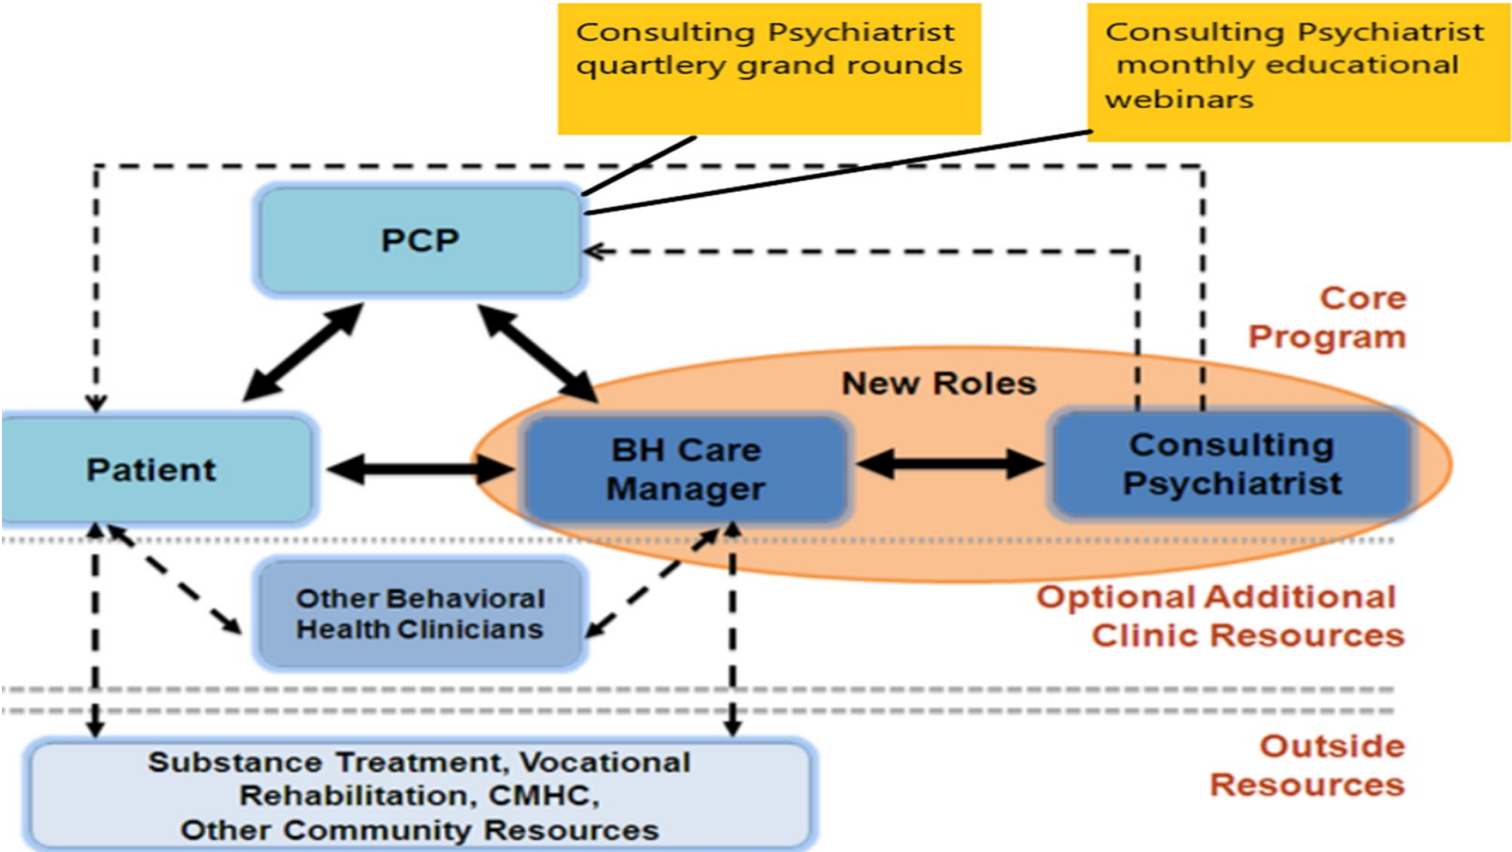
Consulting Psychiatrist quartlery grand rounds

Consulting Psychiatrist monthly educational webinars

PCP

Core Program

New Roles

Patient

BH Care Manager

Consulting Psychiatrist

Other Behavioral Health Clinicians

Optional Additional Clinic Resources

Outside Resources

Substance Treatment, Vocational Rehabilitation, CMHC, Other Community Resources